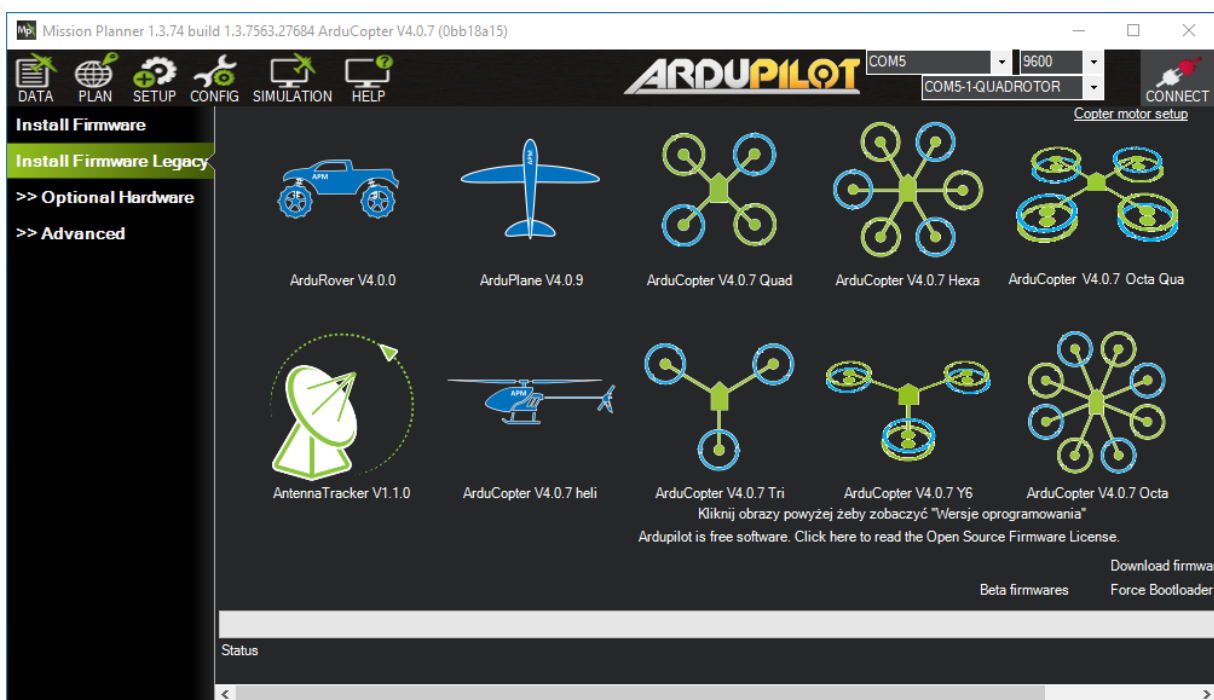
Mission Planner 1.3.74 build 1.3.7563.27684 ArduCopter V4.0.7 (0bb18a15)

DATA PLAN SETUP CONFIG SIMULATION HELP

ARDUPILOT

COM5 9600
COM5-1-QUADROTOR

CONNECT

Install Firmware
Install Firmware Legacy
>> Optional Hardware
>> Advanced

Copter motor setup

APM

ArduRover V4.0.0

ArduPlane V4.0.9

ArduCopter V4.0.7 Quad

ArduCopter V4.0.7 Hexa

ArduCopter V4.0.7 Octa Qua

AntennaTracker V1.1.0

APM

ArduCopter V4.0.7 heli

ArduCopter V4.0.7 Tri

ArduCopter V4.0.7 Y6

ArduCopter V4.0.7 Octa

Kliknij obrazy powyżej żeby zobaczyć "Wersje oprogramowania"

Ardupilot is free software. Click here to read the Open Source Firmware License.

Download firmwa

Beta firmwares

Force Bootloader

Status